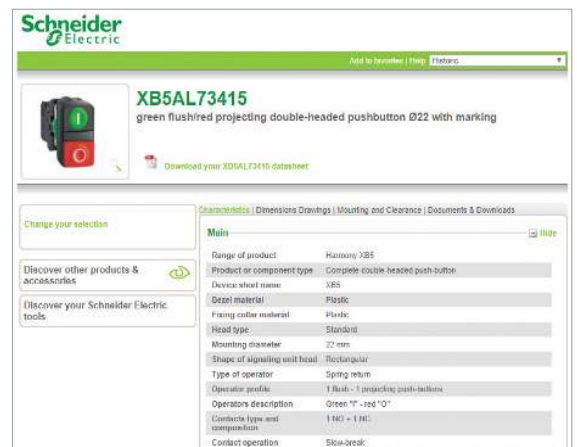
Schneider Electric

Add to favorites | Help Historic

XB5AL73415

green flush/red projecting double-headed pushbutton Ø22 with marking

Download your XB5AL73415 datasheet

Change your selection

Discover other products & accessories

Discover your Schneider Electric tools

Characteristics | Dimensions Drawings | Mounting and Clearance | Documents & Downloads

Main

Hide

| | |
|---|---|
| Range of product | Harmony XB5 |
| Product or component type | Complete double headed push-button |
| Device short name | XB5 |
| Bezel material | Plastic |
| Fixing collar material | Plastic |
| Head type | Standard |
| Mounting diameter | 22 mm |
| Shape of signaling unit head | Rectangular |
| Type of operator | Spring return |
| Operator profile | 1 flush - 1 projecting push-buttons |
| Operators description | Green "I" - red "O" |
| Contacts type and composition | 1 NO + 1 NC |
| Contact operation | Slow-break |